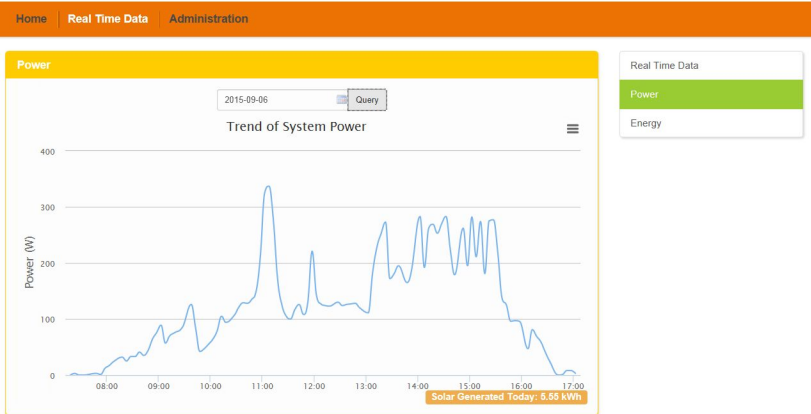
Home Real Time Data Administration

Power

2015-09-06 Query

Trend of System Power

400

300

200

100

0

Power (W)

08:00 09:00 10:00 11:00 12:00 13:00 14:00 15:00 16:00 17:00

Solar Generated Today: 5.55 kWh

Real Time Data
Power
Energy